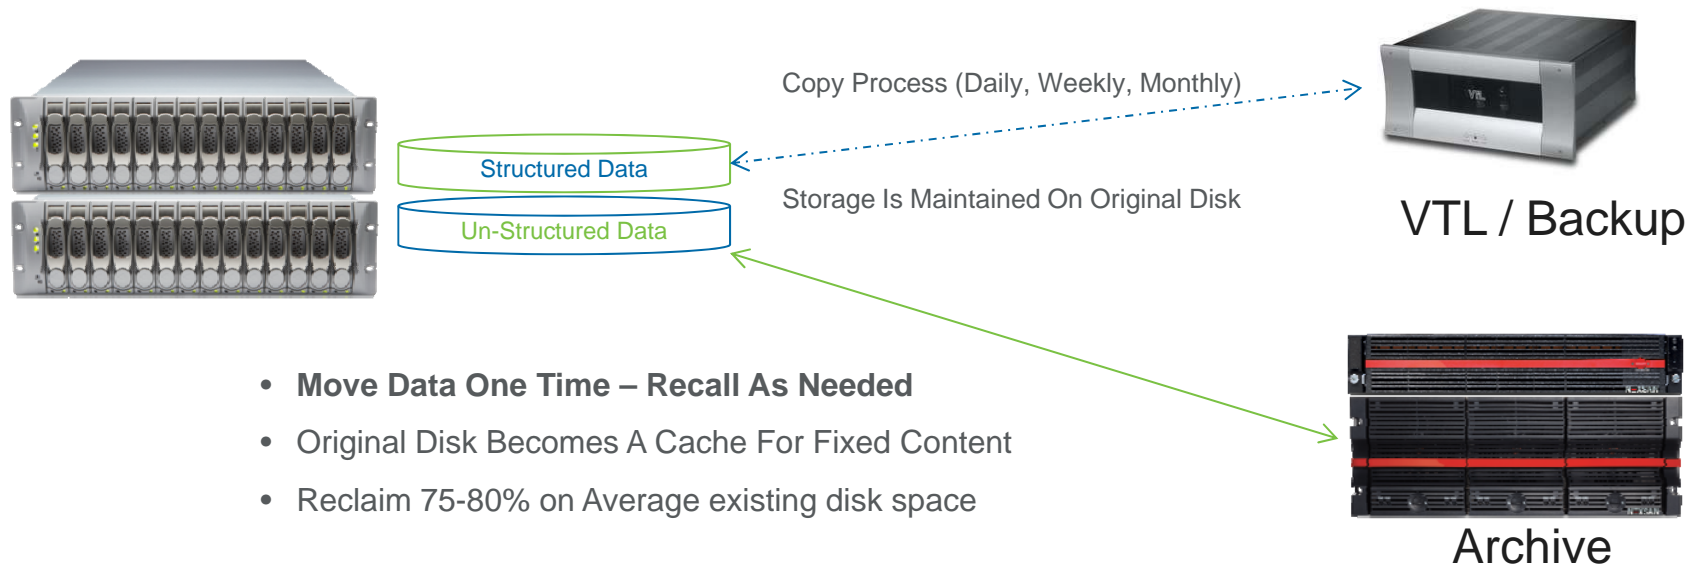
Copy Process (Daily, Weekly, Monthly)

Structured Data

Un-Structured Data

Storage Is Maintained On Original Disk

VTL / Backup

- **Move Data One Time – Recall As Needed**
- Original Disk Becomes A Cache For Fixed Content
- Reclaim 75-80% on Average existing disk space

Archive